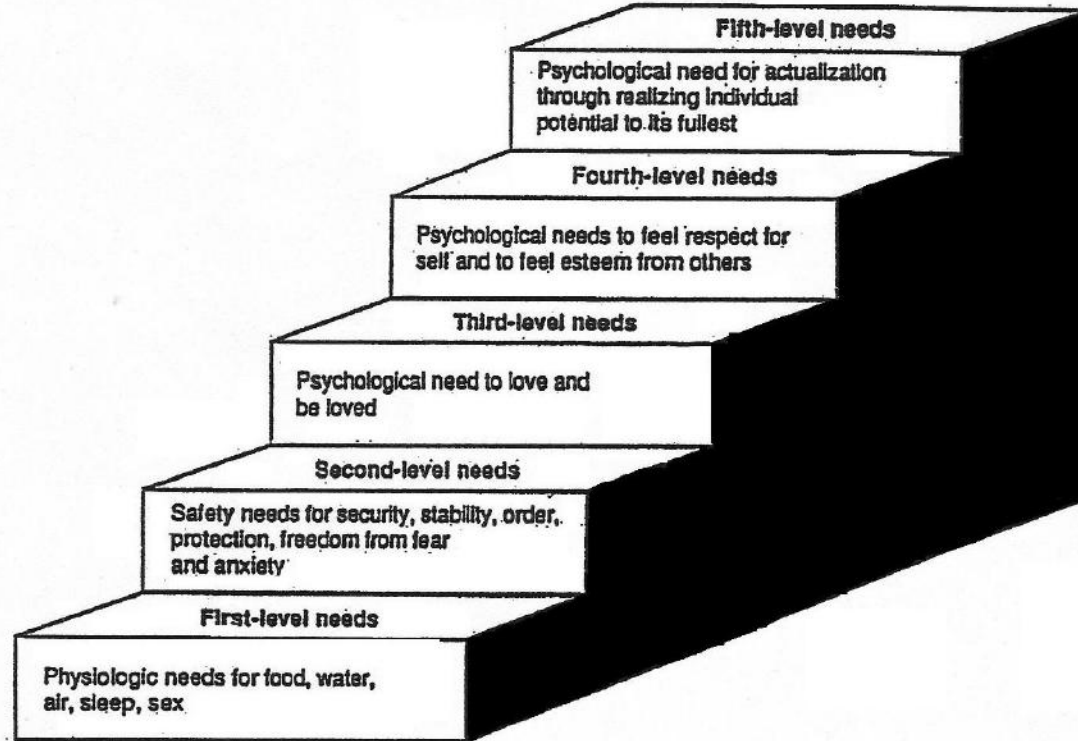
Fifth-level needs

Psychological need for actualization through realizing individual potential to its fullest

Fourth-level needs

Psychological needs to feel respect for self and to feel esteem from others

Third-level needs

Psychological need to love and be loved

Second-level needs

Safety needs for security, stability, order, protection, freedom from fear and anxiety

First-level needs

Physiologic needs for food, water, air, sleep, sex